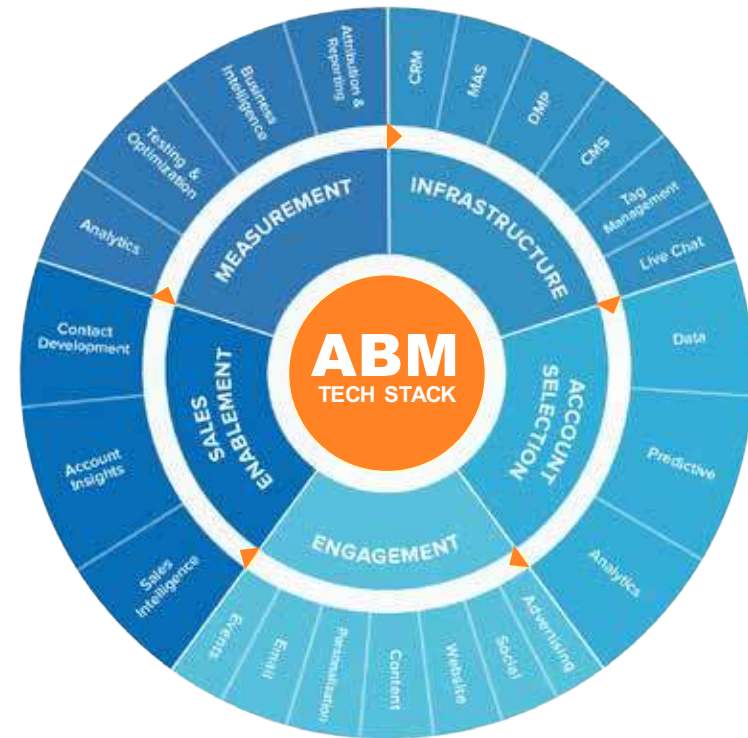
ABM
TECH STACK

INFRASTRUCTURE

CRM

MAS

DMP

CMS

Tag Management

Live Chat

ACCOUNT SELECTION

Data

Predictive

Analytics

ENGAGEMENT

Advertising

Social

Website

Content

Personalization

Email

Events

SALES ENABLEMENT

Sales Intelligence

Account Insights

Contact Development

MEASUREMENT

Analytics

Testing & Optimization

Business Intelligence

Attribution & Reporting